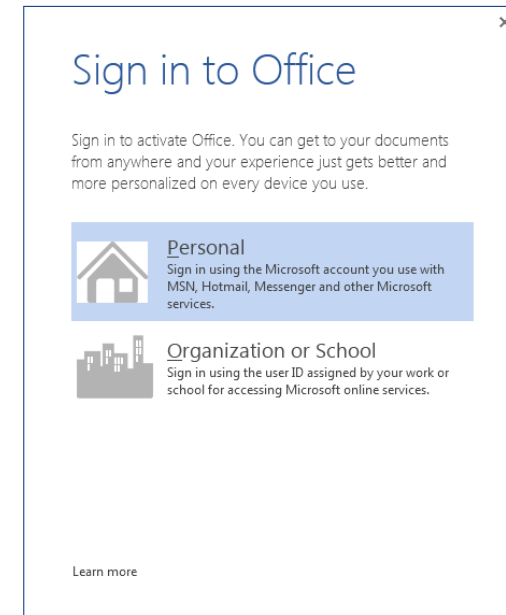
×

Sign in to Office

Sign in to activate Office. You can get to your documents from anywhere and your experience just gets better and more personalized on every device you use.

Personal
Sign in using the Microsoft account you use with MSN, Hotmail, Messenger and other Microsoft services.

Organization or School
Sign in using the user ID assigned by your work or school for accessing Microsoft online services.

Learn more